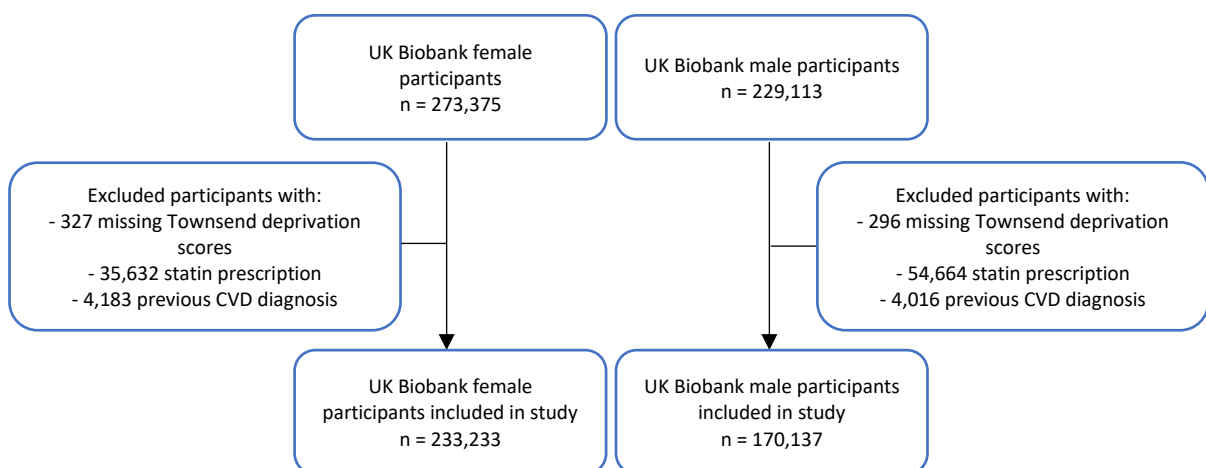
UK Biobank female participants
n = 273,375

UK Biobank male participants
n = 229,113

Excluded participants with:
- 327 missing Townsend deprivation scores
- 35,632 statin prescription
- 4,183 previous CVD diagnosis

Excluded participants with:
- 296 missing Townsend deprivation scores
- 54,664 statin prescription
- 4,016 previous CVD diagnosis

UK Biobank female participants included in study
n = 233,233

UK Biobank male participants included in study
n = 170,137